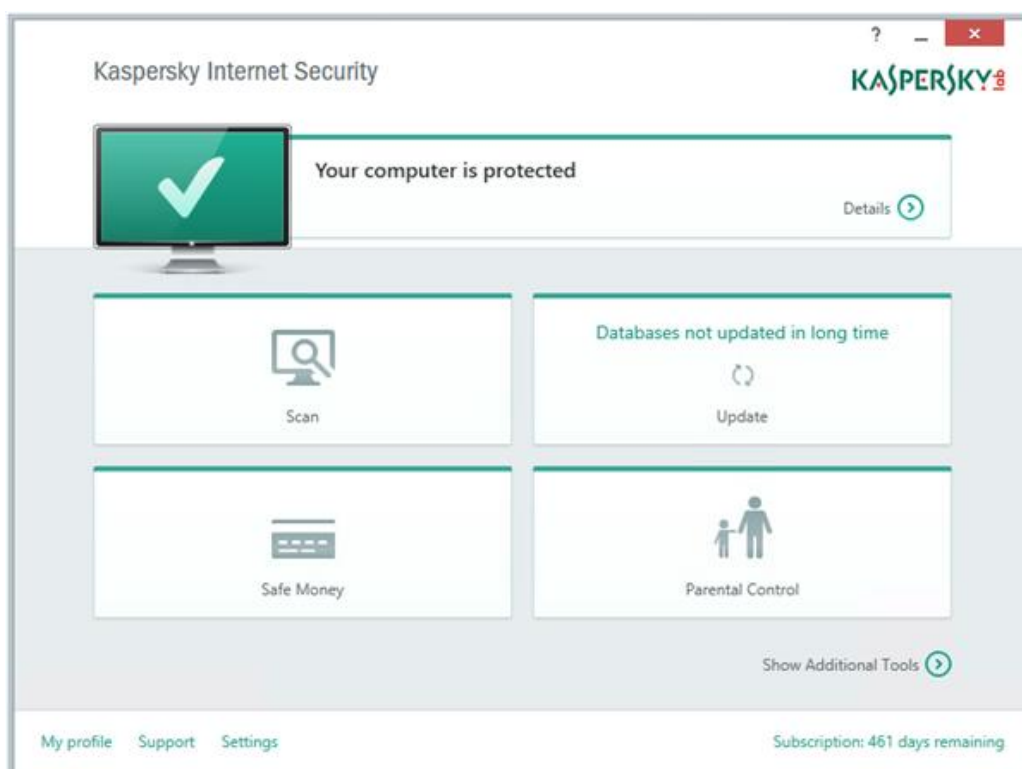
?

Kaspersky Internet Security

KASPERSKY lab

Your computer is protected

Details

Scan

Databases not updated in long time

Update

Safe Money

Parental Control

Show Additional Tools

My profile Support Settings

Subscription: 461 days remaining